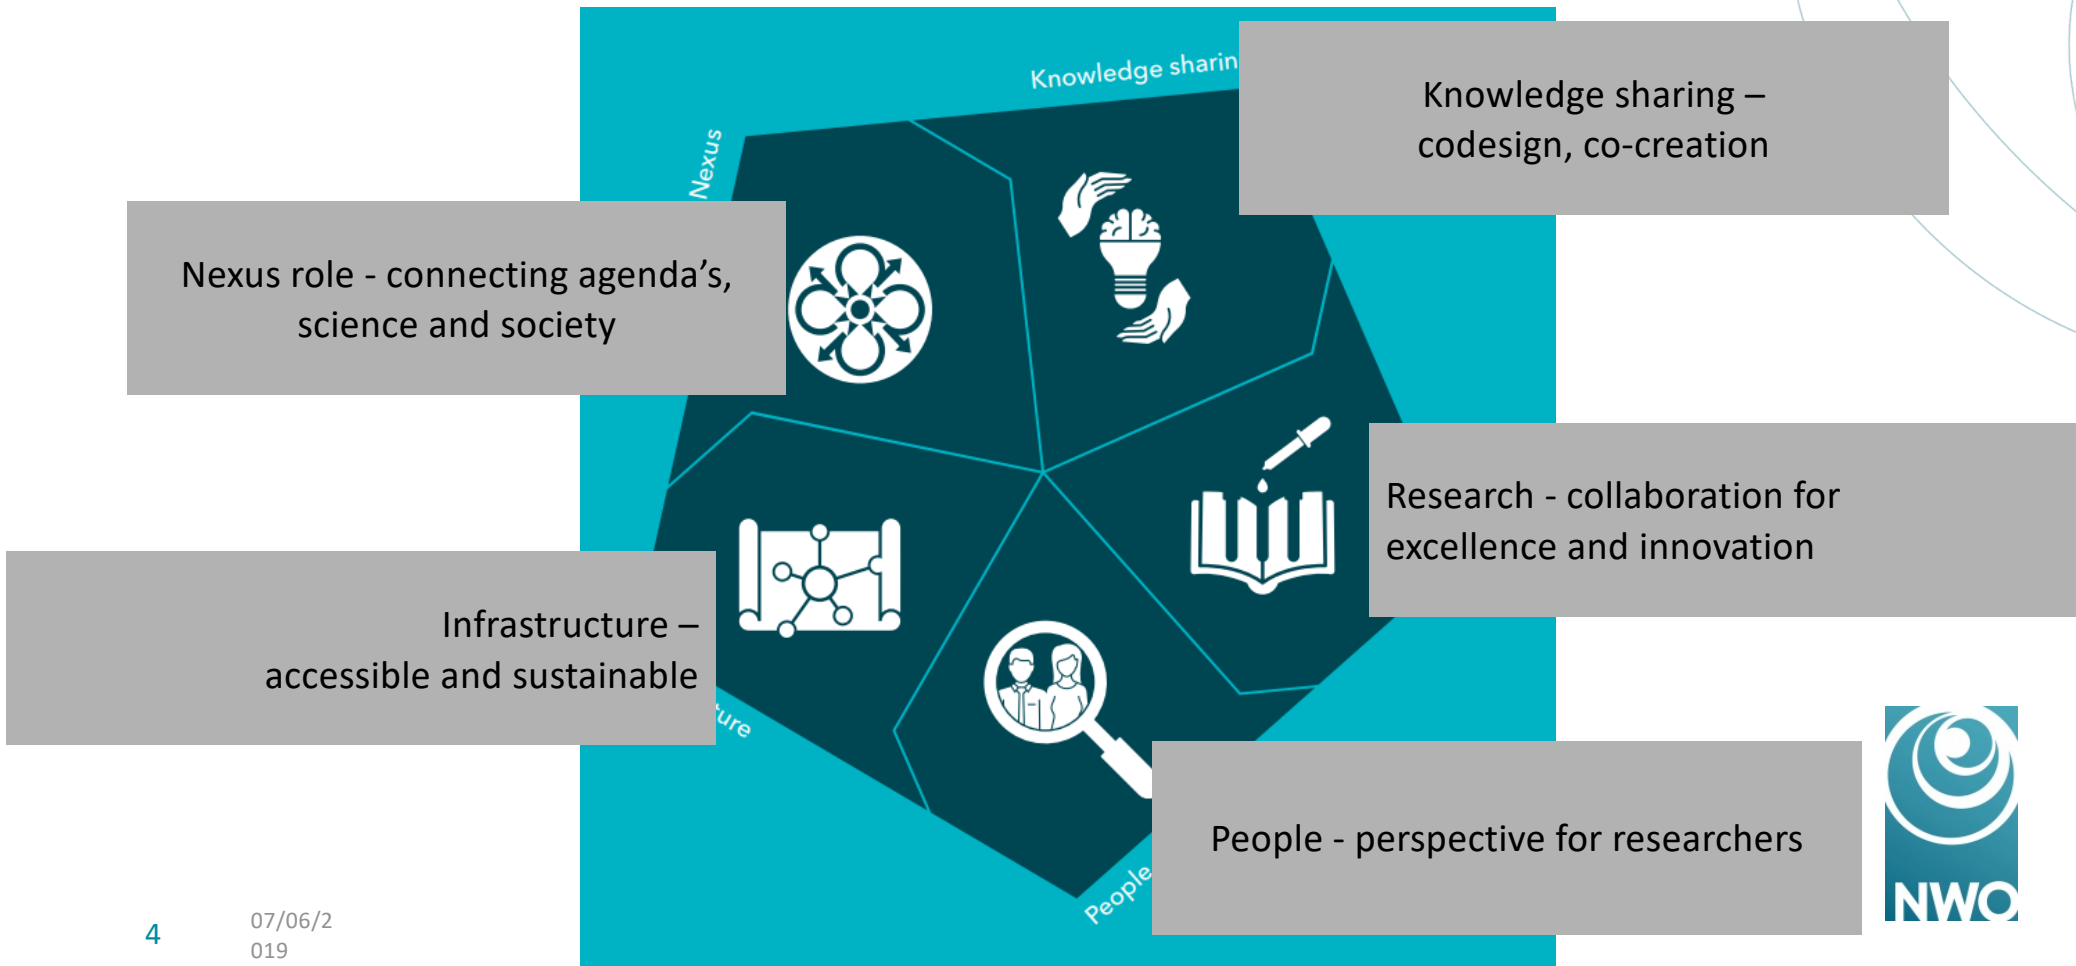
Knowledge sharin

Nexus

Knowledge sharing – codesign, co-creation

Nexus role - connecting agenda's, science and society

Research - collaboration for excellence and innovation

Infrastructure – accessible and sustainable

ture

People - perspective for researchers

People

NWO

4

07/06/2019